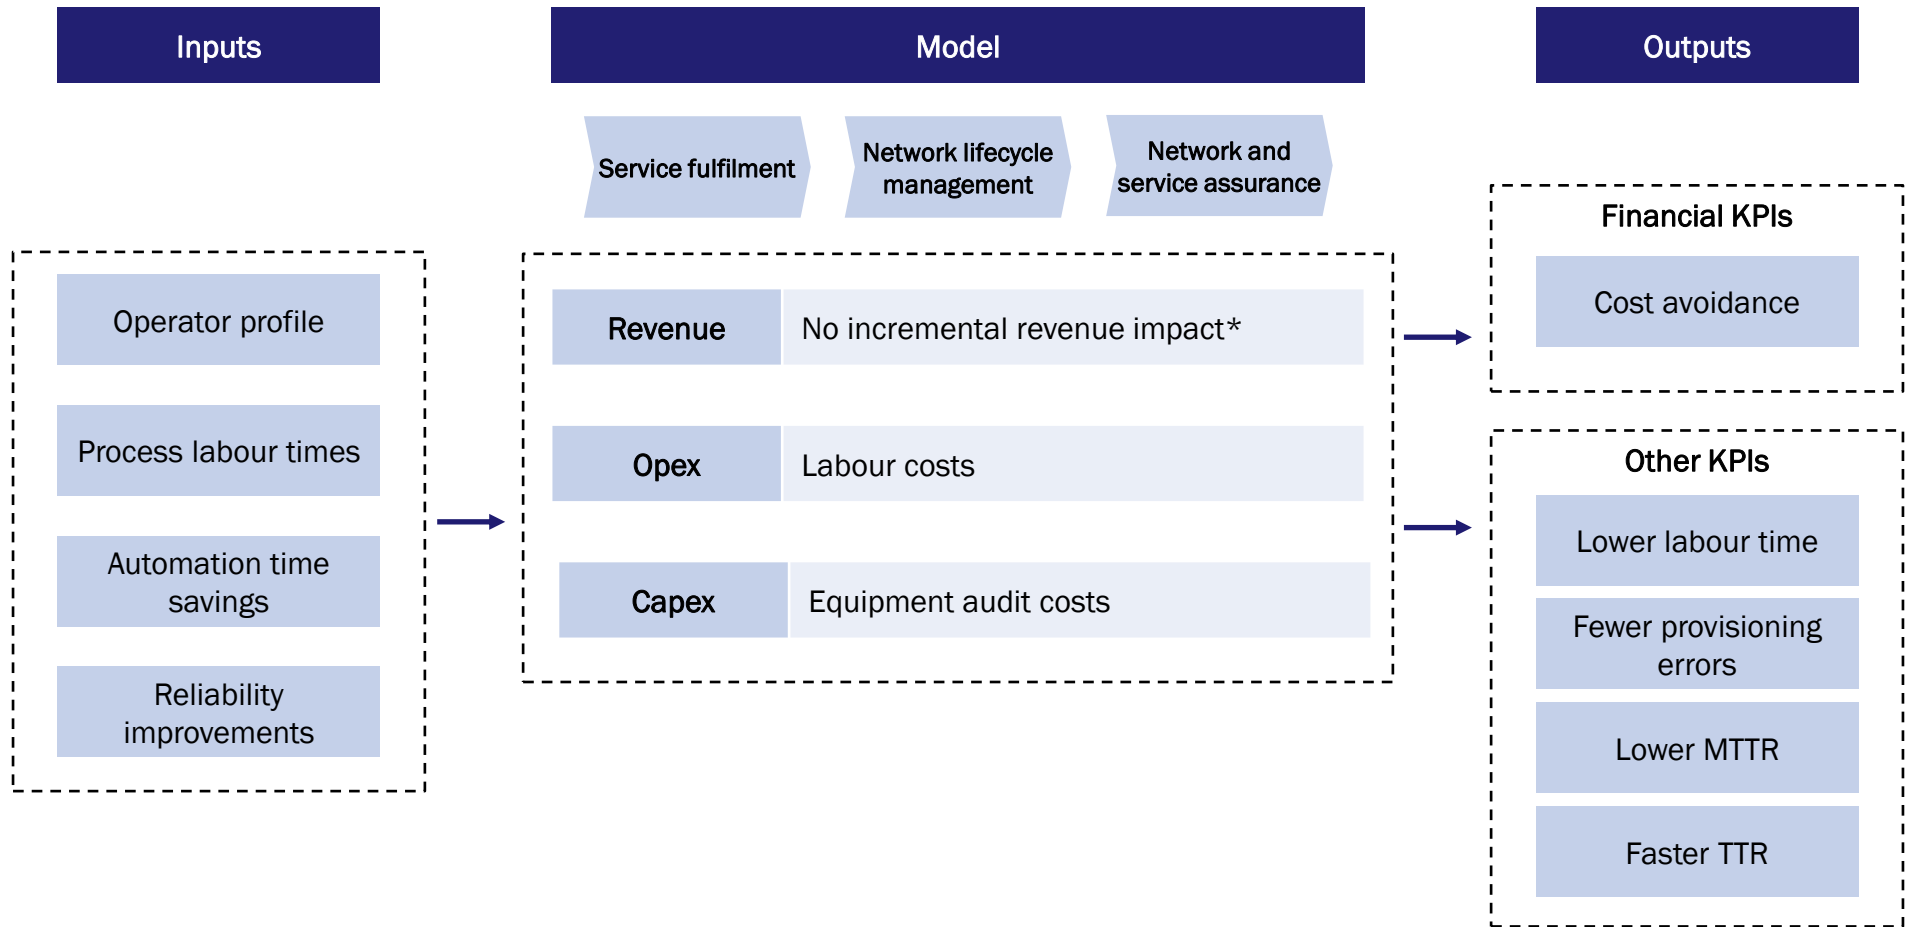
Inputs

Operator profile

Process labour times

Automation time savings

Reliability improvements

Model

Service fulfilment

Network lifecycle management

Network and service assurance

| Revenue | No incremental revenue impact* |
|---|---|
| Opex | Labour costs |
| Capex | Equipment audit costs |

Outputs

Financial KPIs

Cost avoidance

Other KPIs

Lower labour time

Fewer provisioning errors

Lower MTTR

Faster TTR